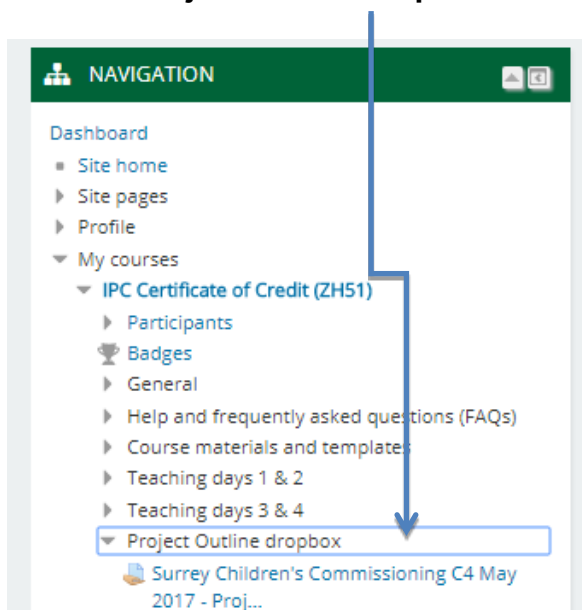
NAVIGATION

Dashboard
Site home
Site pages
Profile
My courses
IPC Certificate of Credit (ZH51)
Participants
Badges
General
Help and frequently asked questions (FAQs)
Course materials and templates
Teaching days 1 & 2
Teaching days 3 & 4
Project Outline dropbox
Surrey Children's Commissioning C4 May 2017 - Proj...